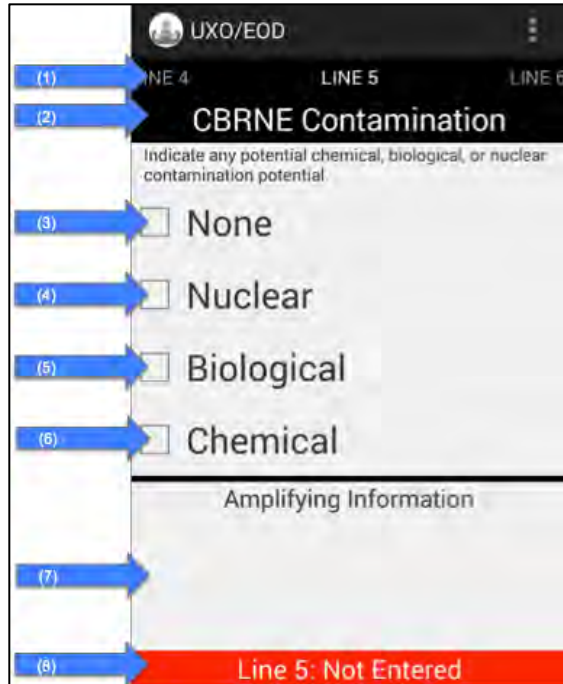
UXO/EOD

(1) NE 4 LINE 5 LINE 6

(2) CBRNE Contamination

Indicate any potential chemical, biological, or nuclear contamination potential

(3) None

(4) Nuclear

(5) Biological

(6) Chemical

Amplifying Information

(7)

(8) Line 5: Not Entered